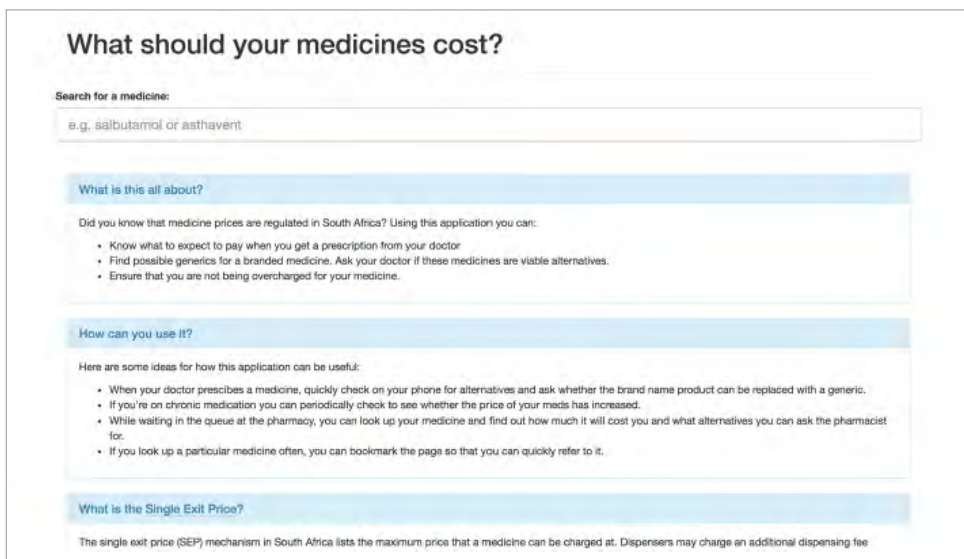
What should your medicines cost?

Search for a medicine:

e.g. salbutamol or asthavent

What is this all about?

Did you know that medicine prices are regulated in South Africa? Using this application you can:

- Know what to expect to pay when you get a prescription from your doctor
- Find possible generics for a branded medicine. Ask your doctor if these medicines are viable alternatives.
- Ensure that you are not being overcharged for your medicine.

How can you use it?

Here are some ideas for how this application can be useful:

- When your doctor prescibes a medicine, quickly check on your phone for alternatives and ask whether the brand name product can be replaced with a generic.
- If you're on chronic medication you can periodically check to see whether the price of your meds has increased.
- While waiting in the queue at the pharmacy, you can look up your medicine and find out how much it will cost you and what alternatives you can ask the pharmacist for.
- If you look up a particular medicine often, you can bookmark the page so that you can quickly refer to it.

What is the Single Exit Price?

The single exit price (SEP) mechanism in South Africa lists the maximum price that a medicine can be charged at. Dispensers may charge an additional dispensing fee